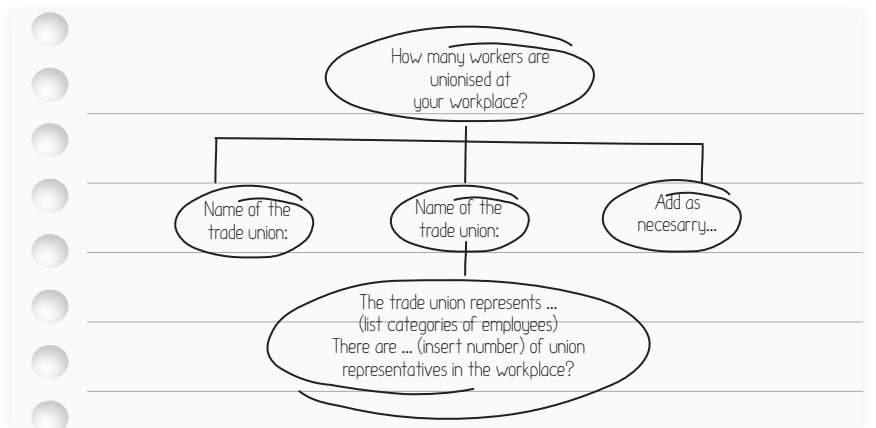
How many workers are unionised at your workplace?

Name of the trade union:

Name of the trade union:

Add as necesarry...

The trade union represents ... (list categories of employees) There are ... (insert number) of union representatives in the workplace?